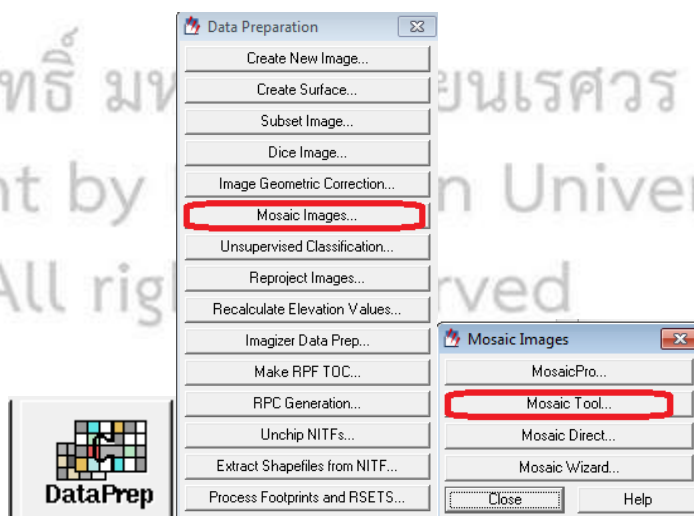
ทธิ์ มห ยนเรศวร
nt by Univer
All rig rved

Data Preparation
Create New Image...
Create Surface...
Subset Image...
Dice Image...
Image Geometric Correction...
Mosaic Images...
Unsupervised Classification...
Reproject Images...
Recalculate Elevation Values...
Imagizer Data Prep...
Make RPF TOC...
RPC Generation...
Unchip NITFs...
Extract Shapefiles from NITF...
Process Footprints and RSETS...

DataPrep

Mosaic Images
MosaicPro...
Mosaic Tool...
Mosaic Direct...
Mosaic Wizard...
Close
Help